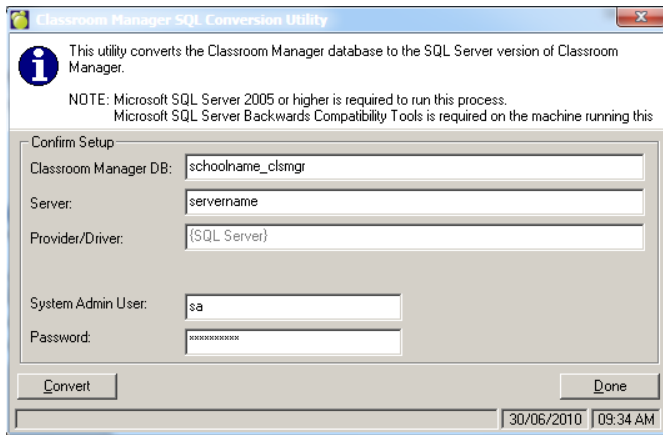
Classroom Manager SQL Conversion Utility

This utility converts the Classroom Manager database to the SQL Server version of Classroom Manager.

NOTE: Microsoft SQL Server 2005 or higher is required to run this process.
Microsoft SQL Server Backwards Compatibility Tools is required on the machine running this

Confirm Setup

Classroom Manager DB: schoolname_clsmgr

Server: servername

Provider/Driver: {SQL Server}

System Admin User: sa

Password: **********

Convert

Done

30/06/2010 09:34 AM